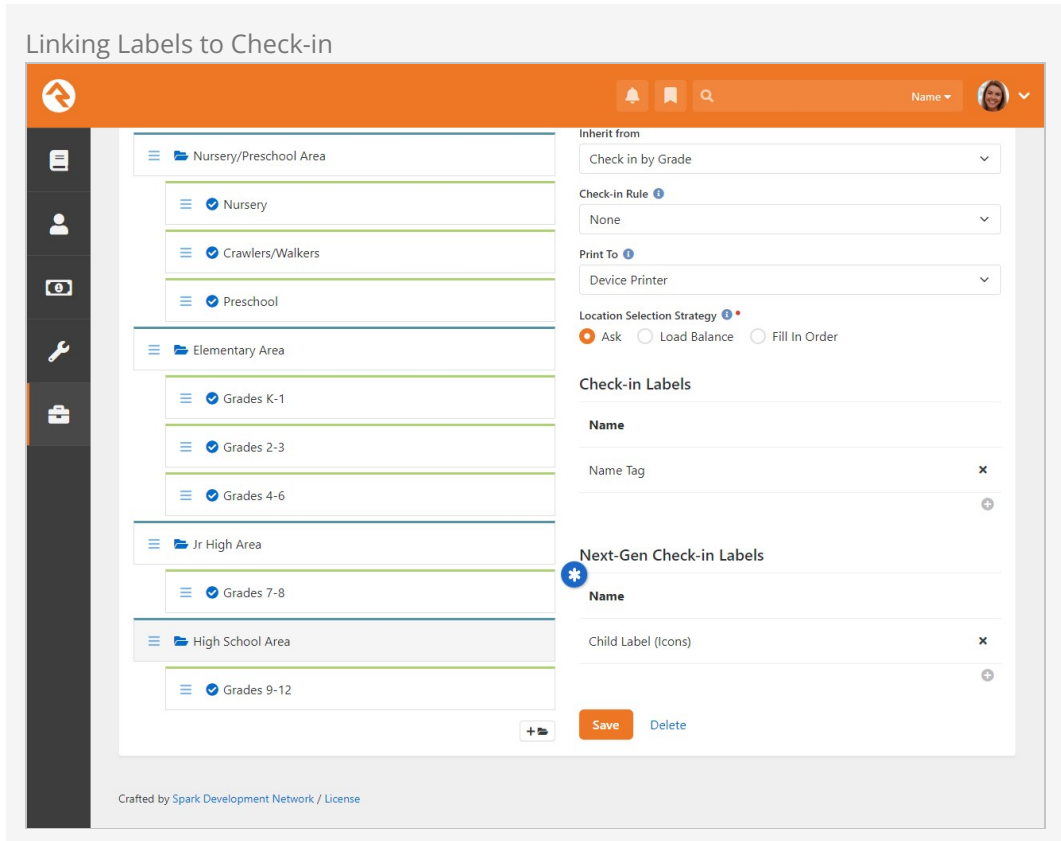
Linking Labels to Check-in

Name

Nursery/Preschool Area

Nursery

Crawlers/Walkers

Preschool

Elementary Area

Grades K-1

Grades 2-3

Grades 4-6

Jr High Area

Grades 7-8

High School Area

Grades 9-12

Inherit from

Check in by Grade

Check-in Rule

None

Print To

Device Printer

Location Selection Strategy

Ask Load Balance Fill In Order

Check-in Labels

Name

Name Tag

Next-Gen Check-in Labels

Name

Child Label (Icons)

Save Delete

Crafted by Spark Development Network / License